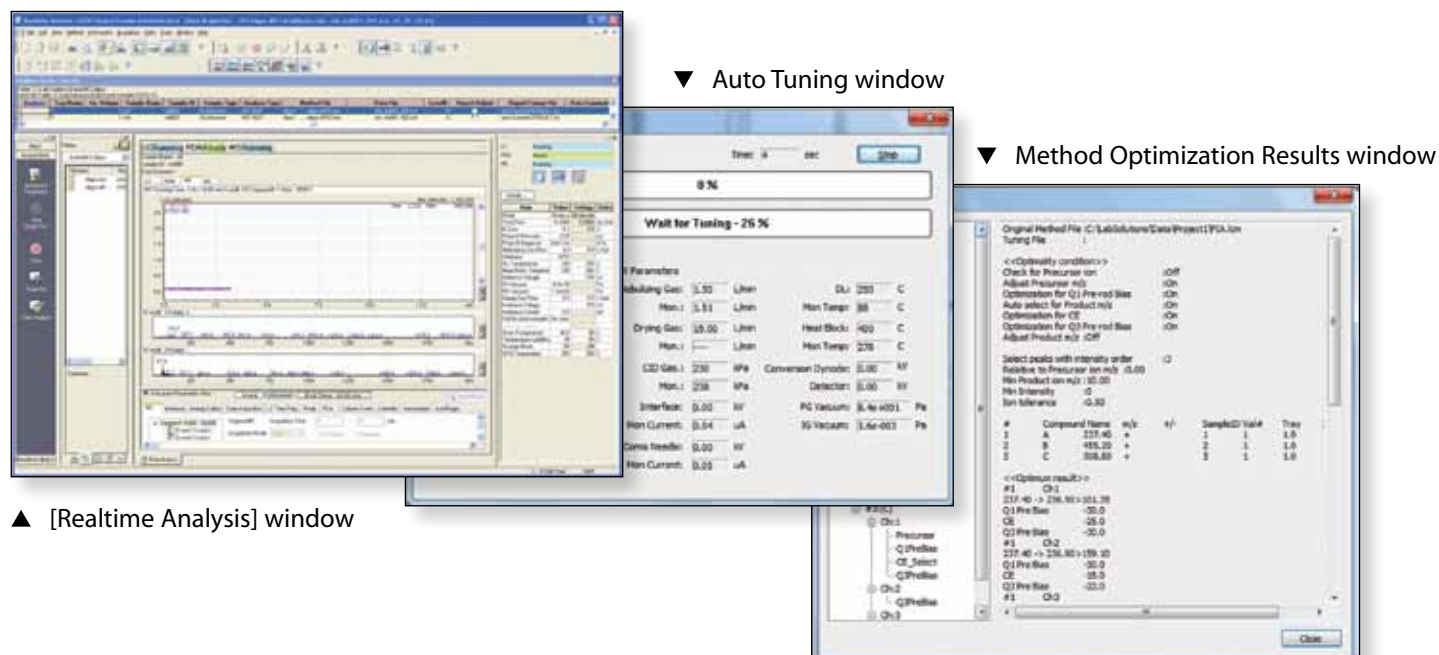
▼ Auto Tuning window

▼ Method Optimization Results window

▲ [Realtime Analysis] window

Time: 4 sec Stop

0 %

Wait for Tuning - 26 %

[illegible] Parameters

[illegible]ebulizing Gas: 1.50 L/min DL: 250 C

Mon.: 1.51 L/min Mon Temp: 88 C

Drying Gas: 10.00 L/min Heat Block: 400 C

Mon.: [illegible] L/min Mon Temp: 276 C

CID Gas: 230 kPa Conversion Dynode: 0.00 kV

Mon.: 238 kPa Detector: 0.00 kV

Interface: 0.00 kV PG Vacuum: 8.4e+001 Pa

Mon Current: 0.04 uA IG Vacuum: 1.6e-003 Pa

Corona Needle: 0.00 kV

Mon Current: 0.05 uA

Original Method File :C:\LabSolutions\Data\Project1\FIA.lcm
Tuning File :

<<Optimality condition>>
Check for Precursor ion :Off
Adjust Precursor m/z :On
Optimization for Q1 Pre-rod Bias :On
Auto select for Product m/z :On
Optimization for CE :On
Optimization for Q3 Pre-rod Bias :On
Adjust Product m/z :Off

Select peaks with intensity order :3
Relative to Precursor ion m/z :0.00
Min Product ion m/z :10.00
Min Intensity :0
Ion tolerance :0.50

| # | Compound Name | m/z | +/- | SampleID | Vial# | Tray |
|---|---|---|---|---|---|---|
| 1 | A | 237.40 | + | 1 | 1 | 1.0 |
| 2 | B | 455.20 | + | 2 | 1 | 1.0 |
| 3 | C | 308.80 | + | 3 | 1 | 1.0 |

<<Optimum result>>
#1 Ch1
237.40 -> 236.90>101.35
Q1 Pre Bias -30.0
CE -26.0
Q3 Pre Bias -20.0
#1 Ch2
237.40 -> 236.90>159.10
Q1 Pre Bias -30.0
CE -35.0
Q3 Pre Bias -22.0
#1 Ch3

#1(A)
Ch1
Precursor
Q1PreBias
CE_Select
Q3PreBias
Ch2
Q3PreBias
Ch3

Close